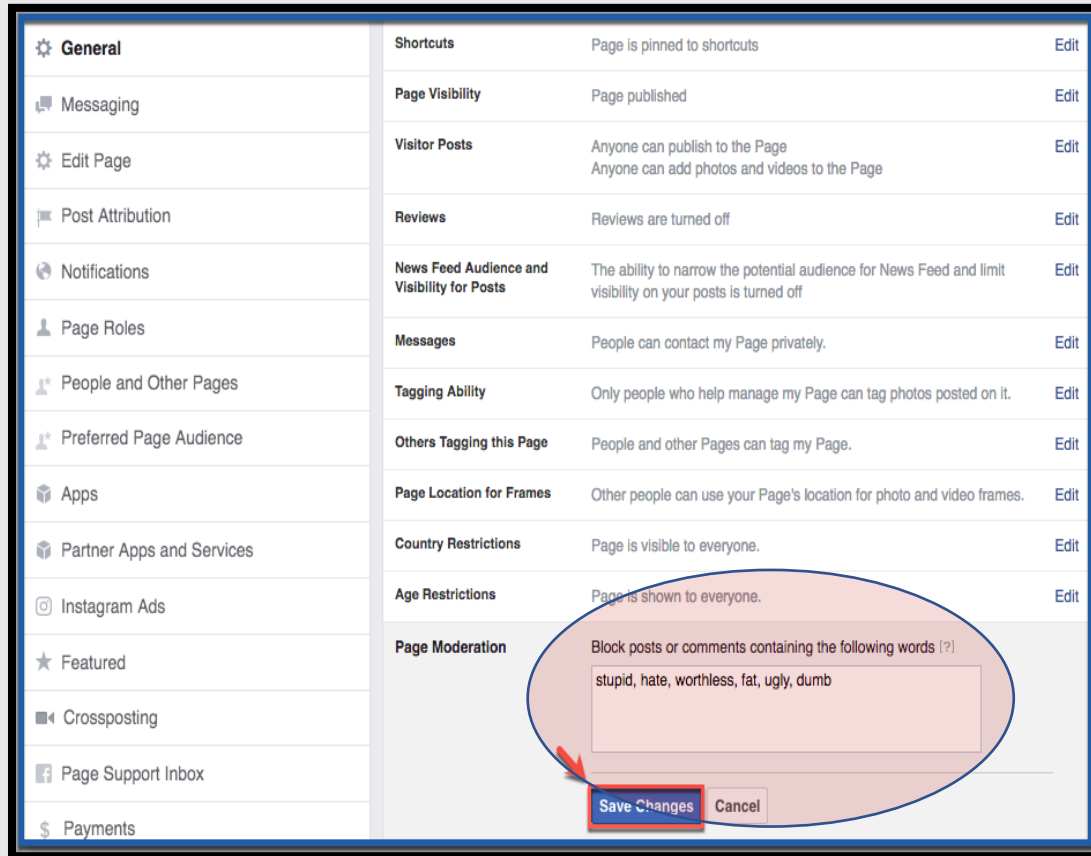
General
Messaging
Edit Page
Post Attribution
Notifications
Page Roles
People and Other Pages
Preferred Page Audience
Apps
Partner Apps and Services
Instagram Ads
Featured
Crossposting
Page Support Inbox
Payments

| | | |
|---|---|---|
| Shortcuts | Page is pinned to shortcuts | Edit |
| Page Visibility | Page published | Edit |
| Visitor Posts | Anyone can publish to the Page Anyone can add photos and videos to the Page | Edit |
| Reviews | Reviews are turned off | Edit |
| News Feed Audience and Visibility for Posts | The ability to narrow the potential audience for News Feed and limit visibility on your posts is turned off | Edit |
| Messages | People can contact my Page privately. | Edit |
| Tagging Ability | Only people who help manage my Page can tag photos posted on it. | Edit |
| Others Tagging this Page | People and other Pages can tag my Page. | Edit |
| Page Location for Frames | Other people can use your Page's location for photo and video frames. | Edit |
| Country Restrictions | Page is visible to everyone. | Edit |
| Age Restrictions | Page is shown to everyone. | Edit |

Page Moderation
Block posts or comments containing the following words [?]
stupid, hate, worthless, fat, ugly, dumb

Save Changes
Cancel